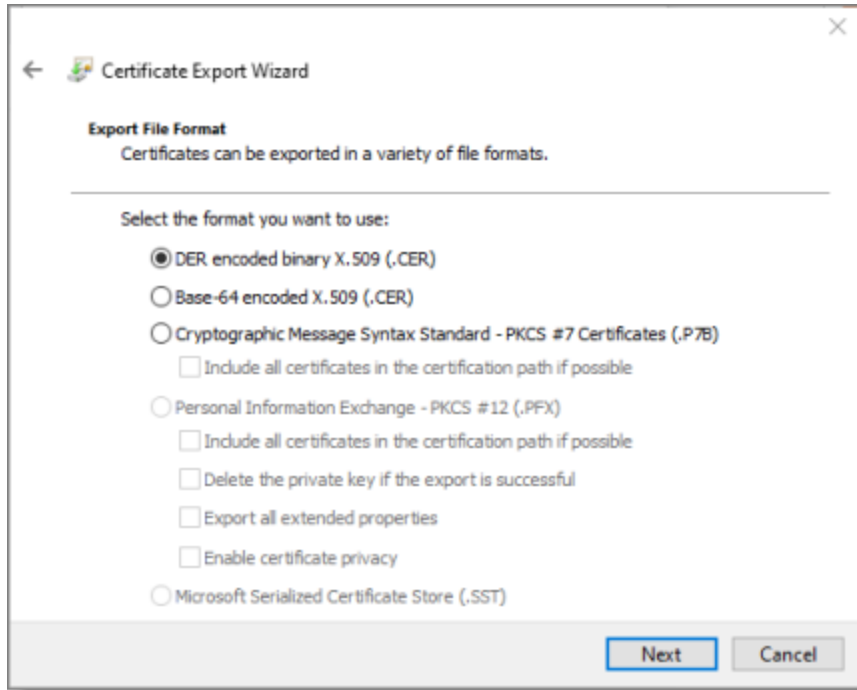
Certificate Export Wizard

Export File Format
Certificates can be exported in a variety of file formats.

Select the format you want to use:

DER encoded binary X.509 (.CER)

Base-64 encoded X.509 (.CER)

Cryptographic Message Syntax Standard - PKCS #7 Certificates (.P7B)

Include all certificates in the certification path if possible

Personal Information Exchange - PKCS #12 (.PFX)

Include all certificates in the certification path if possible

Delete the private key if the export is successful

Export all extended properties

Enable certificate privacy

Microsoft Serialized Certificate Store (.SST)

Next

Cancel